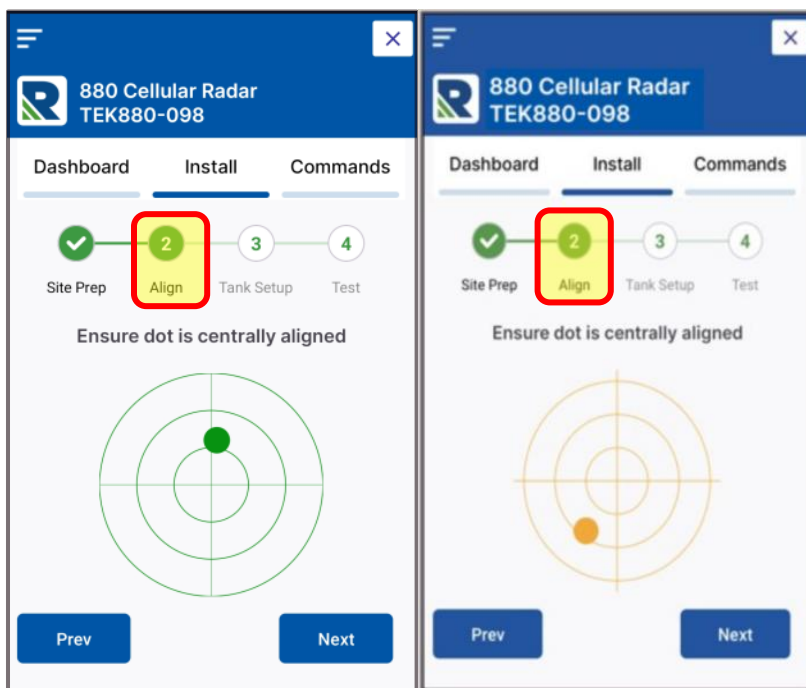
880 Cellular Radar
TEK880-098

Dashboard Install Commands

2 3 4
Site Prep Align Tank Setup Test

Ensure dot is centrally aligned

Prev Next

880 Cellular Radar
TEK880-098

Dashboard Install Commands

2 3 4
Site Prep Align Tank Setup Test

Ensure dot is centrally aligned

Prev Next